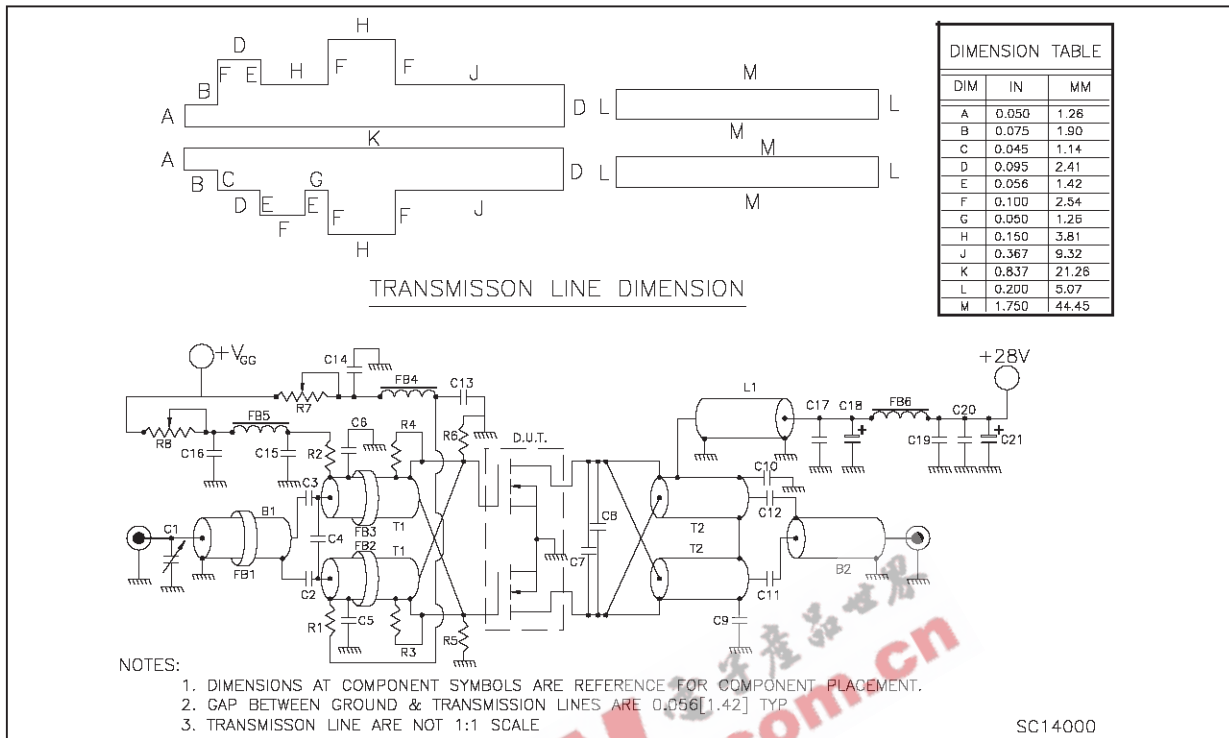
H
D
B F E H F F J
A D L M L
K M
A M
B C G D L L
D E E F F J
F M
H

TRANSMISSON LINE DIMENSION

| DIMENSION TABLE | | |
|---|---|---|
| DIM | IN | MM |
| A | 0.050 | 1.26 |
| B | 0.075 | 1.90 |
| C | 0.045 | 1.14 |
| D | 0.095 | 2.41 |
| E | 0.056 | 1.42 |
| F | 0.100 | 2.54 |
| G | 0.050 | 1.26 |
| H | 0.150 | 3.81 |
| J | 0.367 | 9.32 |
| K | 0.837 | 21.26 |
| L | 0.200 | 5.07 |
| M | 1.750 | 44.45 |

$+V_{GG}$
C14
R7 FB4 C13
R8 FB5 C6 R4 R6 D.U.T.
C16 C15 R2
C3
B1 FB3 T1
C1 C4
FB1 FB2 T1
C2
R1 C5 R3 R5
+28V
L1 C17 C18 FB6 C20
C19 C21
C10
C12
C8 T2
C7 T2
B2
C11
C9

NOTES:
1. DIMENSIONS AT COMPONENT SYMBOLS ARE REFERENCE FOR COMPONENT PLACEMENT.
2. GAP BETWEEN GROUND & TRANSMISSION LINES ARE 0.056[1.42] TYP
3. TRANSMISSON LINE ARE NOT 1:1 SCALE

SC14000